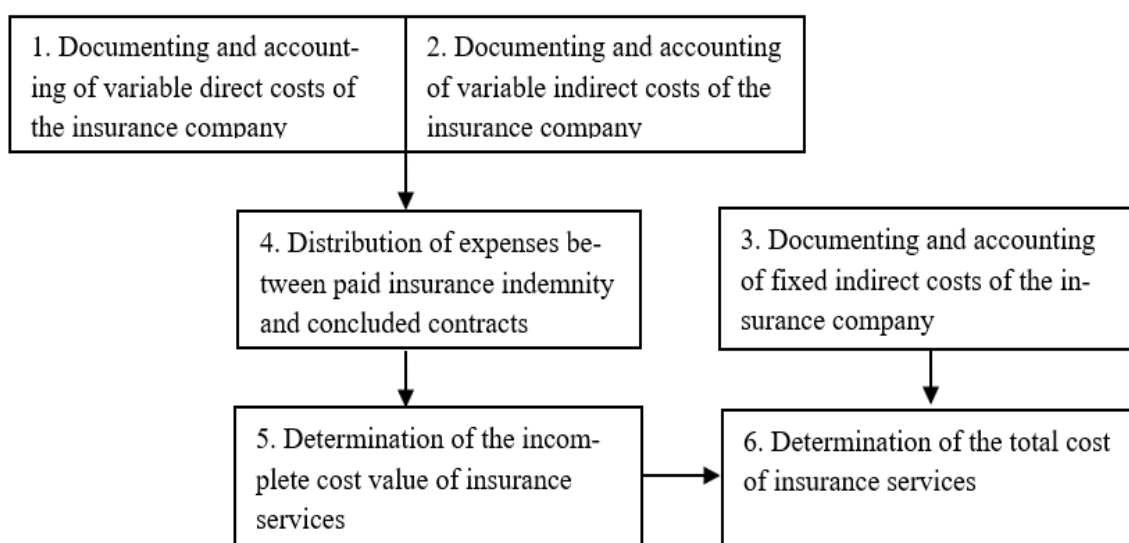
1. Documenting and accounting of variable direct costs of the insurance company

2. Documenting and accounting of variable indirect costs of the insurance company

4. Distribution of expenses between paid insurance indemnity and concluded contracts

3. Documenting and accounting of fixed indirect costs of the insurance company

5. Determination of the incomplete cost value of insurance services

6. Determination of the total cost of insurance services